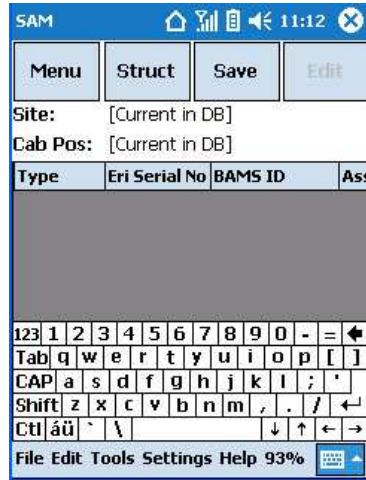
SAM 11:12

Menu Struct Save Edit

Site: [Current in DB]

Cab Pos: [Current in DB]

| Type | Eri Serial No | BAMS ID | Ass |
|---|---|---|---|

123 1 2 3 4 5 6 7 8 9 0 - = ←
Tab q w e r t y u i o p [ ]
CAP a s d f g h j k l ; '
Shift z x c v b n m , . / ↵
Ctl áü ` \ ↓ ↑ ← →

File Edit Tools Settings Help 93%